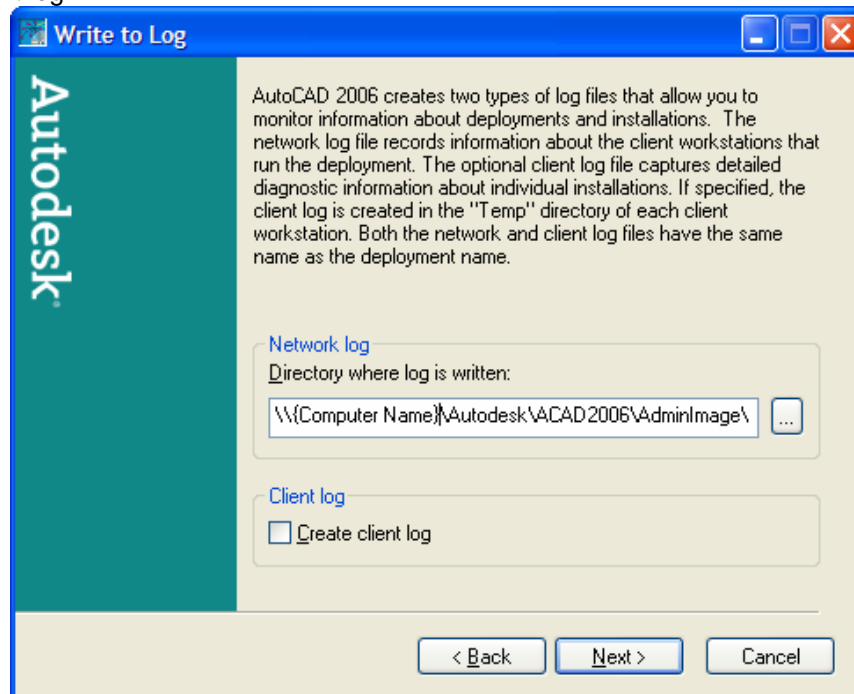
Write to Log

Autodesk

AutoCAD 2006 creates two types of log files that allow you to monitor information about deployments and installations. The network log file records information about the client workstations that run the deployment. The optional client log file captures detailed diagnostic information about individual installations. If specified, the client log is created in the "Temp" directory of each client workstation. Both the network and client log files have the same name as the deployment name.

Network log

Directory where log is written:

\\{Computer Name}\Autodesk\ACAD2006\AdminImage\

...

Client log

Create client log

< Back

Next >

Cancel